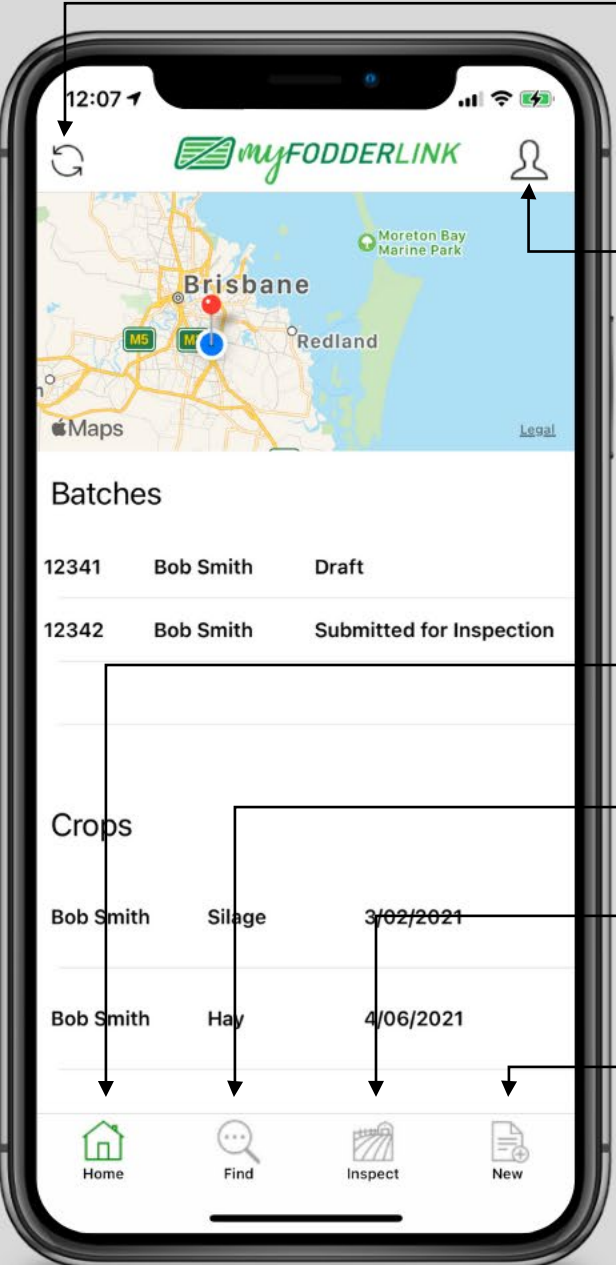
12:07

myFODDERLINK

Moreton Bay Marine Park
Brisbane
M5
M
Redland
Maps
Legal

Batches

| | | |
|---|---|---|
| 12341 | Bob Smith | Draft |
| 12342 | Bob Smith | Submitted for Inspection |

Crops

| | | |
|---|---|---|
| Bob Smith | Silage | 3/02/2021 |
| Bob Smith | Hay | 4/06/2021 |

Home
Find
Inspect
New